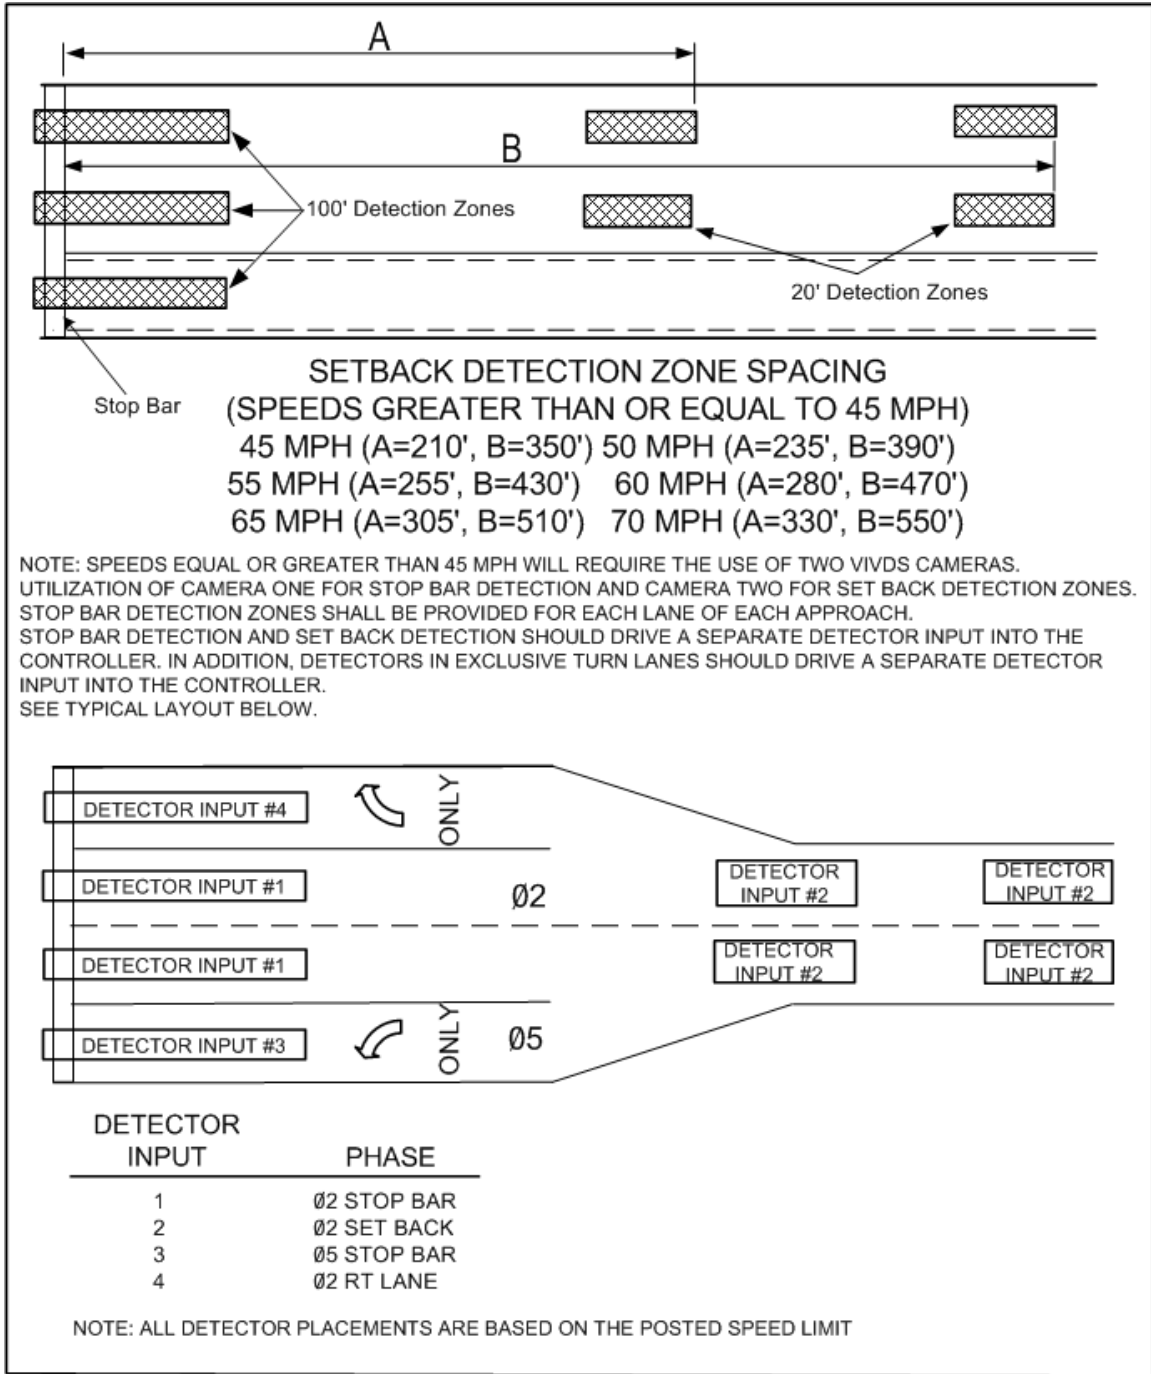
A

B

100' Detection Zones

20' Detection Zones

Stop Bar

SETBACK DETECTION ZONE SPACING
(SPEEDS GREATER THAN OR EQUAL TO 45 MPH)
45 MPH (A=210', B=350') 50 MPH (A=235', B=390')
55 MPH (A=255', B=430') 60 MPH (A=280', B=470')
65 MPH (A=305', B=510') 70 MPH (A=330', B=550')

NOTE: SPEEDS EQUAL OR GREATER THAN 45 MPH WILL REQUIRE THE USE OF TWO VIVDS CAMERAS. UTILIZATION OF CAMERA ONE FOR STOP BAR DETECTION AND CAMERA TWO FOR SET BACK DETECTION ZONES. STOP BAR DETECTION ZONES SHALL BE PROVIDED FOR EACH LANE OF EACH APPROACH.
STOP BAR DETECTION AND SET BACK DETECTION SHOULD DRIVE A SEPARATE DETECTOR INPUT INTO THE CONTROLLER. IN ADDITION, DETECTORS IN EXCLUSIVE TURN LANES SHOULD DRIVE A SEPARATE DETECTOR INPUT INTO THE CONTROLLER.
SEE TYPICAL LAYOUT BELOW.

DETECTOR INPUT #4
ONLY
DETECTOR INPUT #1
Ø2
DETECTOR INPUT #2
DETECTOR INPUT #2
DETECTOR INPUT #1
DETECTOR INPUT #2
DETECTOR INPUT #2
DETECTOR INPUT #3
ONLY
Ø5

| DETECTOR INPUT | PHASE |
|---|---|
| 1 | Ø2 STOP BAR |
| 2 | Ø2 SET BACK |
| 3 | Ø5 STOP BAR |
| 4 | Ø2 RT LANE |

NOTE: ALL DETECTOR PLACEMENTS ARE BASED ON THE POSTED SPEED LIMIT